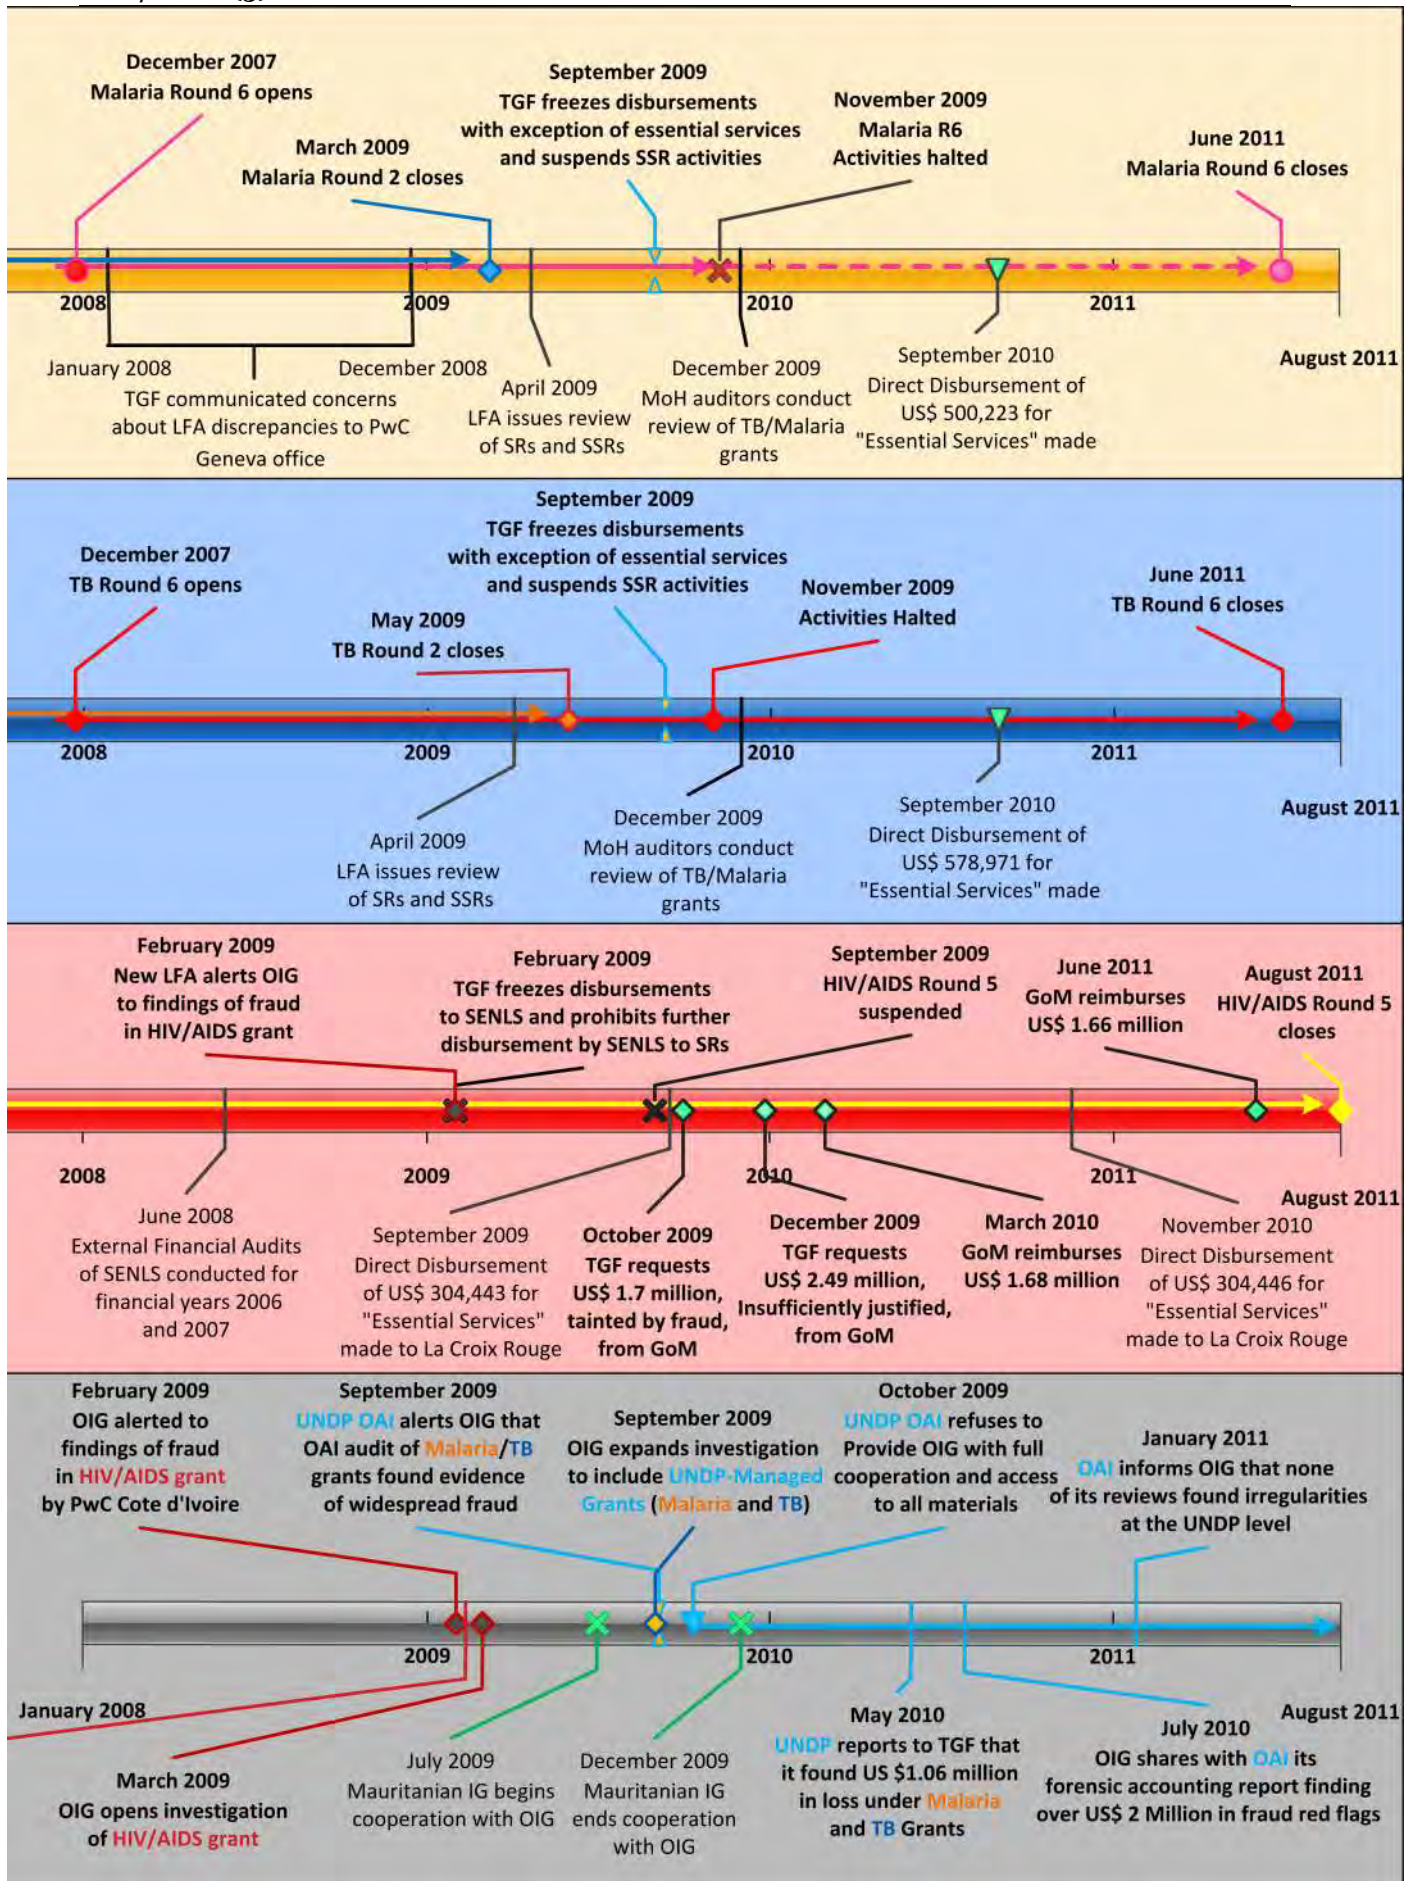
December 2007
Malaria Round 6 opens

March 2009
Malaria Round 2 closes

September 2009
TGF freezes disbursements with exception of essential services and suspends SSR activities

November 2009
Malaria R6
Activities halted

June 2011
Malaria Round 6 closes

2008
2009
2010
2011

January 2008
December 2008
TGF communicated concerns about LFA discrepancies to PwC Geneva office

April 2009
LFA issues review of SRs and SSRs

December 2009
MoH auditors conduct review of TB/Malaria grants

September 2010
Direct Disbursement of US$ 500,223 for "Essential Services" made

August 2011

September 2009
TGF freezes disbursements with exception of essential services and suspends SSR activities

December 2007
TB Round 6 opens

May 2009
TB Round 2 closes

November 2009
Activities Halted

June 2011
TB Round 6 closes

2008
2009
2010
2011

April 2009
LFA issues review of SRs and SSRs

December 2009
MoH auditors conduct review of TB/Malaria grants

September 2010
Direct Disbursement of US$ 578,971 for "Essential Services" made

August 2011

February 2009
New LFA alerts OIG to findings of fraud in HIV/AIDS grant

February 2009
TGF freezes disbursements to SENLS and prohibits further disbursement by SENLS to SRs

September 2009
HIV/AIDS Round 5 suspended

June 2011
GoM reimburses US$ 1.66 million

August 2011
HIV/AIDS Round 5 closes

2008
2009
2010
2011
August 2011

June 2008
External Financial Audits of SENLS conducted for financial years 2006 and 2007

September 2009
Direct Disbursement of US$ 304,443 for "Essential Services" made to La Croix Rouge

October 2009
TGF requests US$ 1.7 million, tainted by fraud, from GoM

December 2009
TGF requests US$ 2.49 million, Insufficiently justified, from GoM

March 2010
GoM reimburses US$ 1.68 million

November 2010
Direct Disbursement of US$ 304,446 for "Essential Services" made to La Croix Rouge

February 2009
OIG alerted to findings of fraud in HIV/AIDS grant by PwC Cote d'Ivoire

September 2009
UNDP OAI alerts OIG that OAI audit of Malaria/TB grants found evidence of widespread fraud

September 2009
OIG expands investigation to include UNDP-Managed Grants (Malaria and TB)

October 2009
UNDP OAI refuses to Provide OIG with full cooperation and access to all materials

January 2011
OAI informs OIG that none of its reviews found irregularities at the UNDP level

2009
2010
2011

January 2008

August 2011

March 2009
OIG opens investigation of HIV/AIDS grant

July 2009
Mauritanian IG begins cooperation with OIG

December 2009
Mauritanian IG ends cooperation with OIG

May 2010
UNDP reports to TGF that it found US $1.06 million in loss under Malaria and TB Grants

July 2010
OIG shares with OAI its forensic accounting report finding over US$ 2 Million in fraud red flags